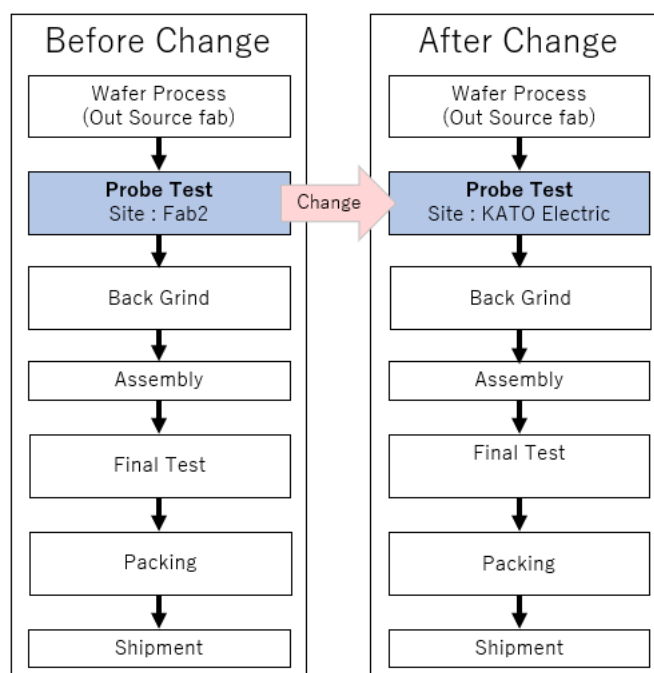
Before Change

Wafer Process
(Out Source fab)

**Probe Test**
Site : Fab2

Back Grind

Assembly

Final Test

Packing

Shipment

Change

After Change

Wafer Process
(Out Source fab)

**Probe Test**
Site : KATO Electric

Back Grind

Assembly

Final Test

Packing

Shipment